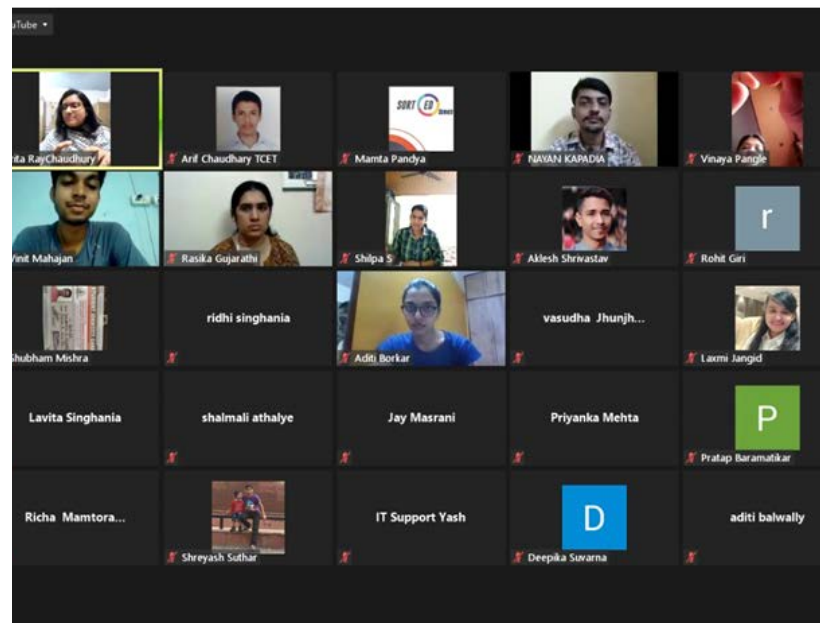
uTube ▾

ita RayChaudhury

Arif Chaudhary TCET

SORT ED

Mamta Pandya

NAYAN KAPADIA

Vinaya Pangle

Vinit Mahajan

Rasika Gujarathi

Shilpa S

Aklesh Shrivastav

r

Rohit Giri

Shubham Mishra

ridhi singhania

Aditi Borkar

vasudha Jhunjh...

Laxmi Jangid

Lavita Singhania

shalmali athalye

Jay Masrani

Priyanka Mehta

P

Pratap Baramatikar

Richa Mamtora...

Shreyash Suthar

IT Support Yash

D

Deepika Suvarna

aditi balwally